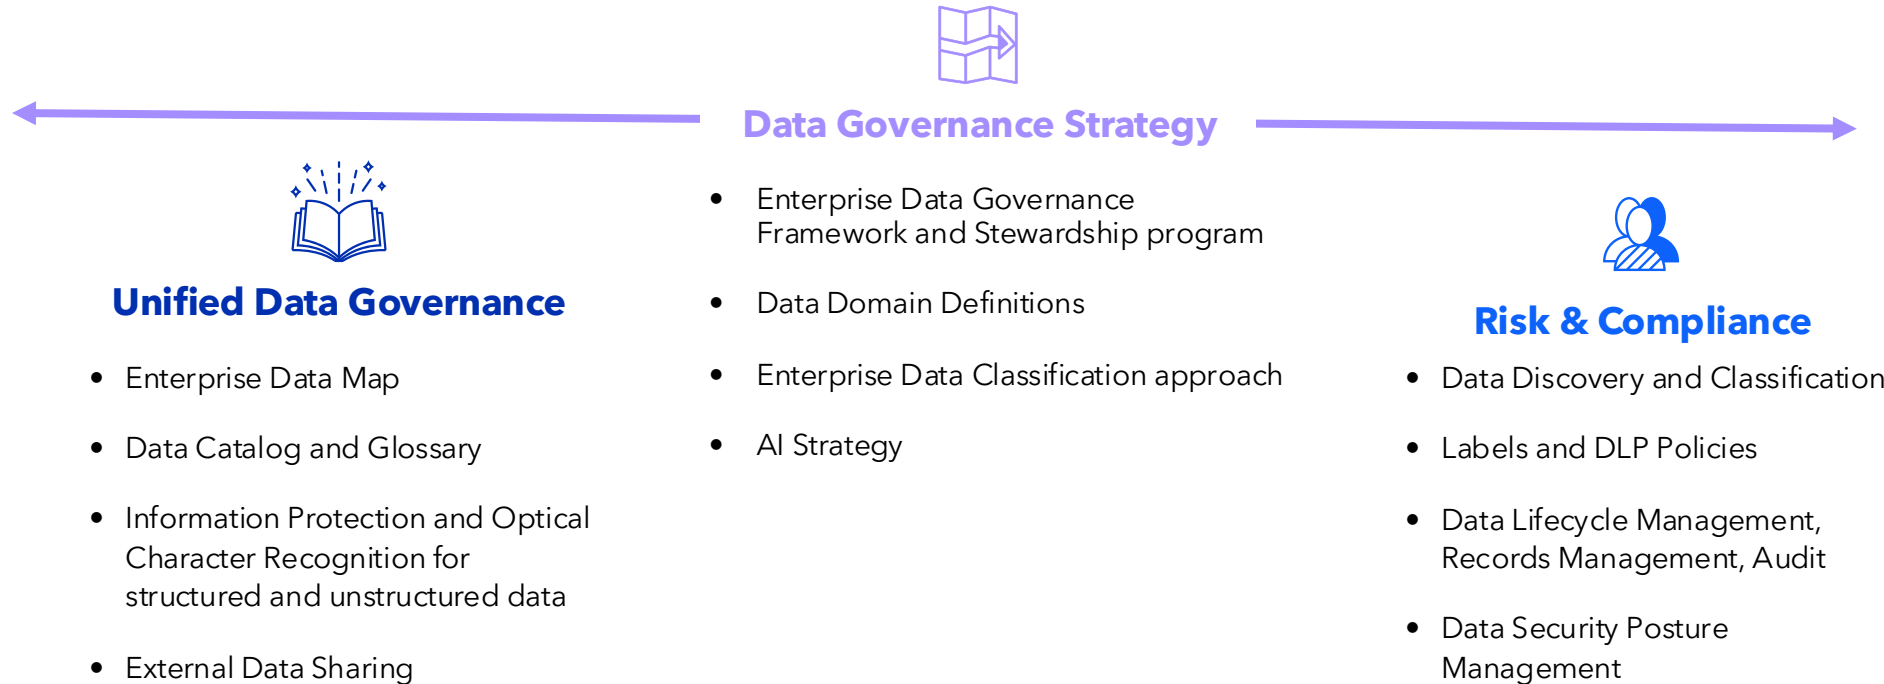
Data Governance Strategy

Unified Data Governance

- Enterprise Data Map
- Data Catalog and Glossary
- Information Protection and Optical Character Recognition for structured and unstructured data
- External Data Sharing

- Enterprise Data Governance Framework and Stewardship program
- Data Domain Definitions
- Enterprise Data Classification approach
- AI Strategy

Risk & Compliance

- Data Discovery and Classification
- Labels and DLP Policies
- Data Lifecycle Management, Records Management, Audit
- Data Security Posture Management